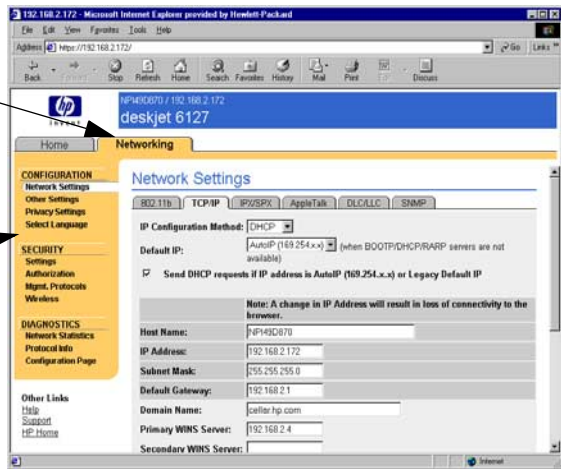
192.168.2.172 - Microsoft Internet Explorer provided by Hewlett-Packard

File Edit View Favorites Tools Help

Address https://192.168.2.172/ Go Links

Back Forward Stop Refresh Home Search Favorites History Mail Print Edit Discuss

hp invent

NPI49D870 / 192.168.2.172
deskjet 6127

Home Networking

CONFIGURATION
Network Settings
Other Settings
Privacy Settings
Select Language

SECURITY
Settings
Authorization
Mgmt. Protocols
Wireless

DIAGNOSTICS
Network Statistics
Protocol Info
Configuration Page

Other Links
Help
Support
HP Home

Network Settings

802.11b TCP/IP IPX/SPX AppleTalk DLC/LLC SNMP

IP Configuration Method: DHCP

Default IP: AutoIP (169.254.x.x) (when BOOTP/DHCP/RARP servers are not available)

Send DHCP requests if IP address is AutoIP (169.254.x.x) or Legacy Default IP

Note: A change in IP Address will result in loss of connectivity to the browser.

| | |
|---|---|
| Host Name: | NPI49D870 |
| IP Address: | 192.168.2.172 |
| Subnet Mask: | 255.255.255.0 |
| Default Gateway: | 192.168.2.1 |
| Domain Name: | cellar.hp.com |
| Primary WINS Server: | 192.168.2.4 |
| Secondary WINS Server: | |

Internet